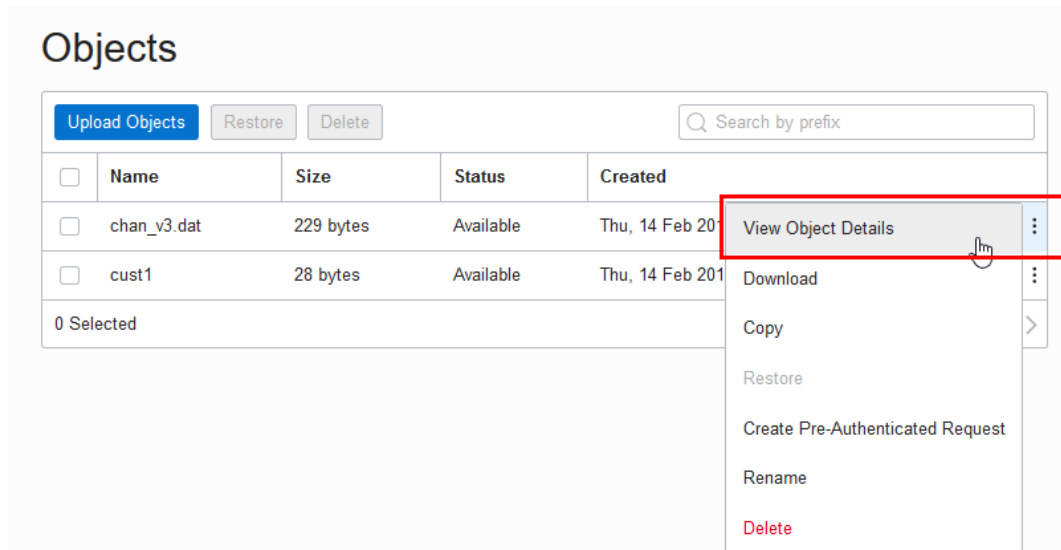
Objects

Upload Objects Restore Delete

Search by prefix

| | Name | Size | Status | Created |
|---|---|---|---|---|
| | chan_v3.dat | 229 bytes | Available | Thu, 14 Feb 201 |
| | cust1 | 28 bytes | Available | Thu, 14 Feb 201 |

0 Selected

View Object Details
Download
Copy
Restore
Create Pre-Authenticated Request
Rename
Delete